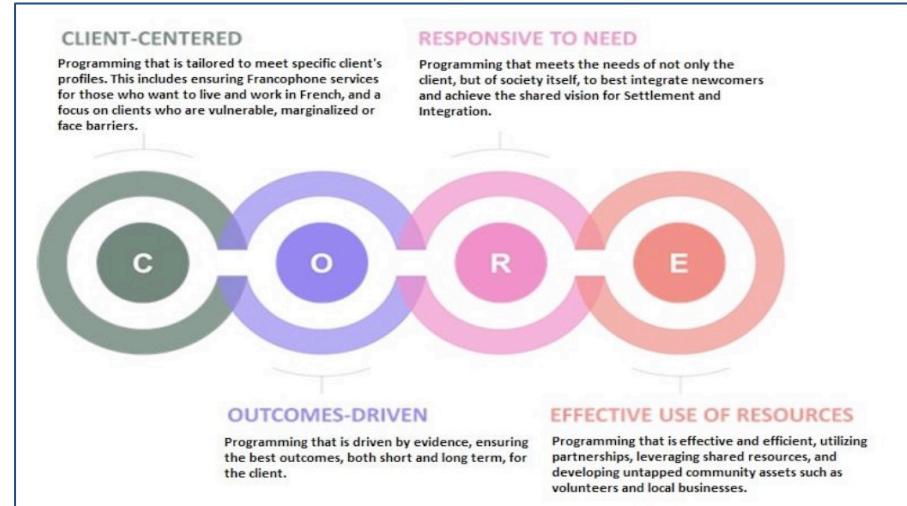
CLIENT-CENTERED
Programming that is tailored to meet specific client's profiles. This includes ensuring Francophone services for those who want to live and work in French, and a focus on clients who are vulnerable, marginalized or face barriers.

RESPONSIVE TO NEED
Programming that meets the needs of not only the client, but of society itself, to best integrate newcomers and achieve the shared vision for Settlement and Integration.

C

O

R

E

OUTCOMES-DRIVEN
Programming that is driven by evidence, ensuring the best outcomes, both short and long term, for the client.

EFFECTIVE USE OF RESOURCES
Programming that is effective and efficient, utilizing partnerships, leveraging shared resources, and developing untapped community assets such as volunteers and local businesses.